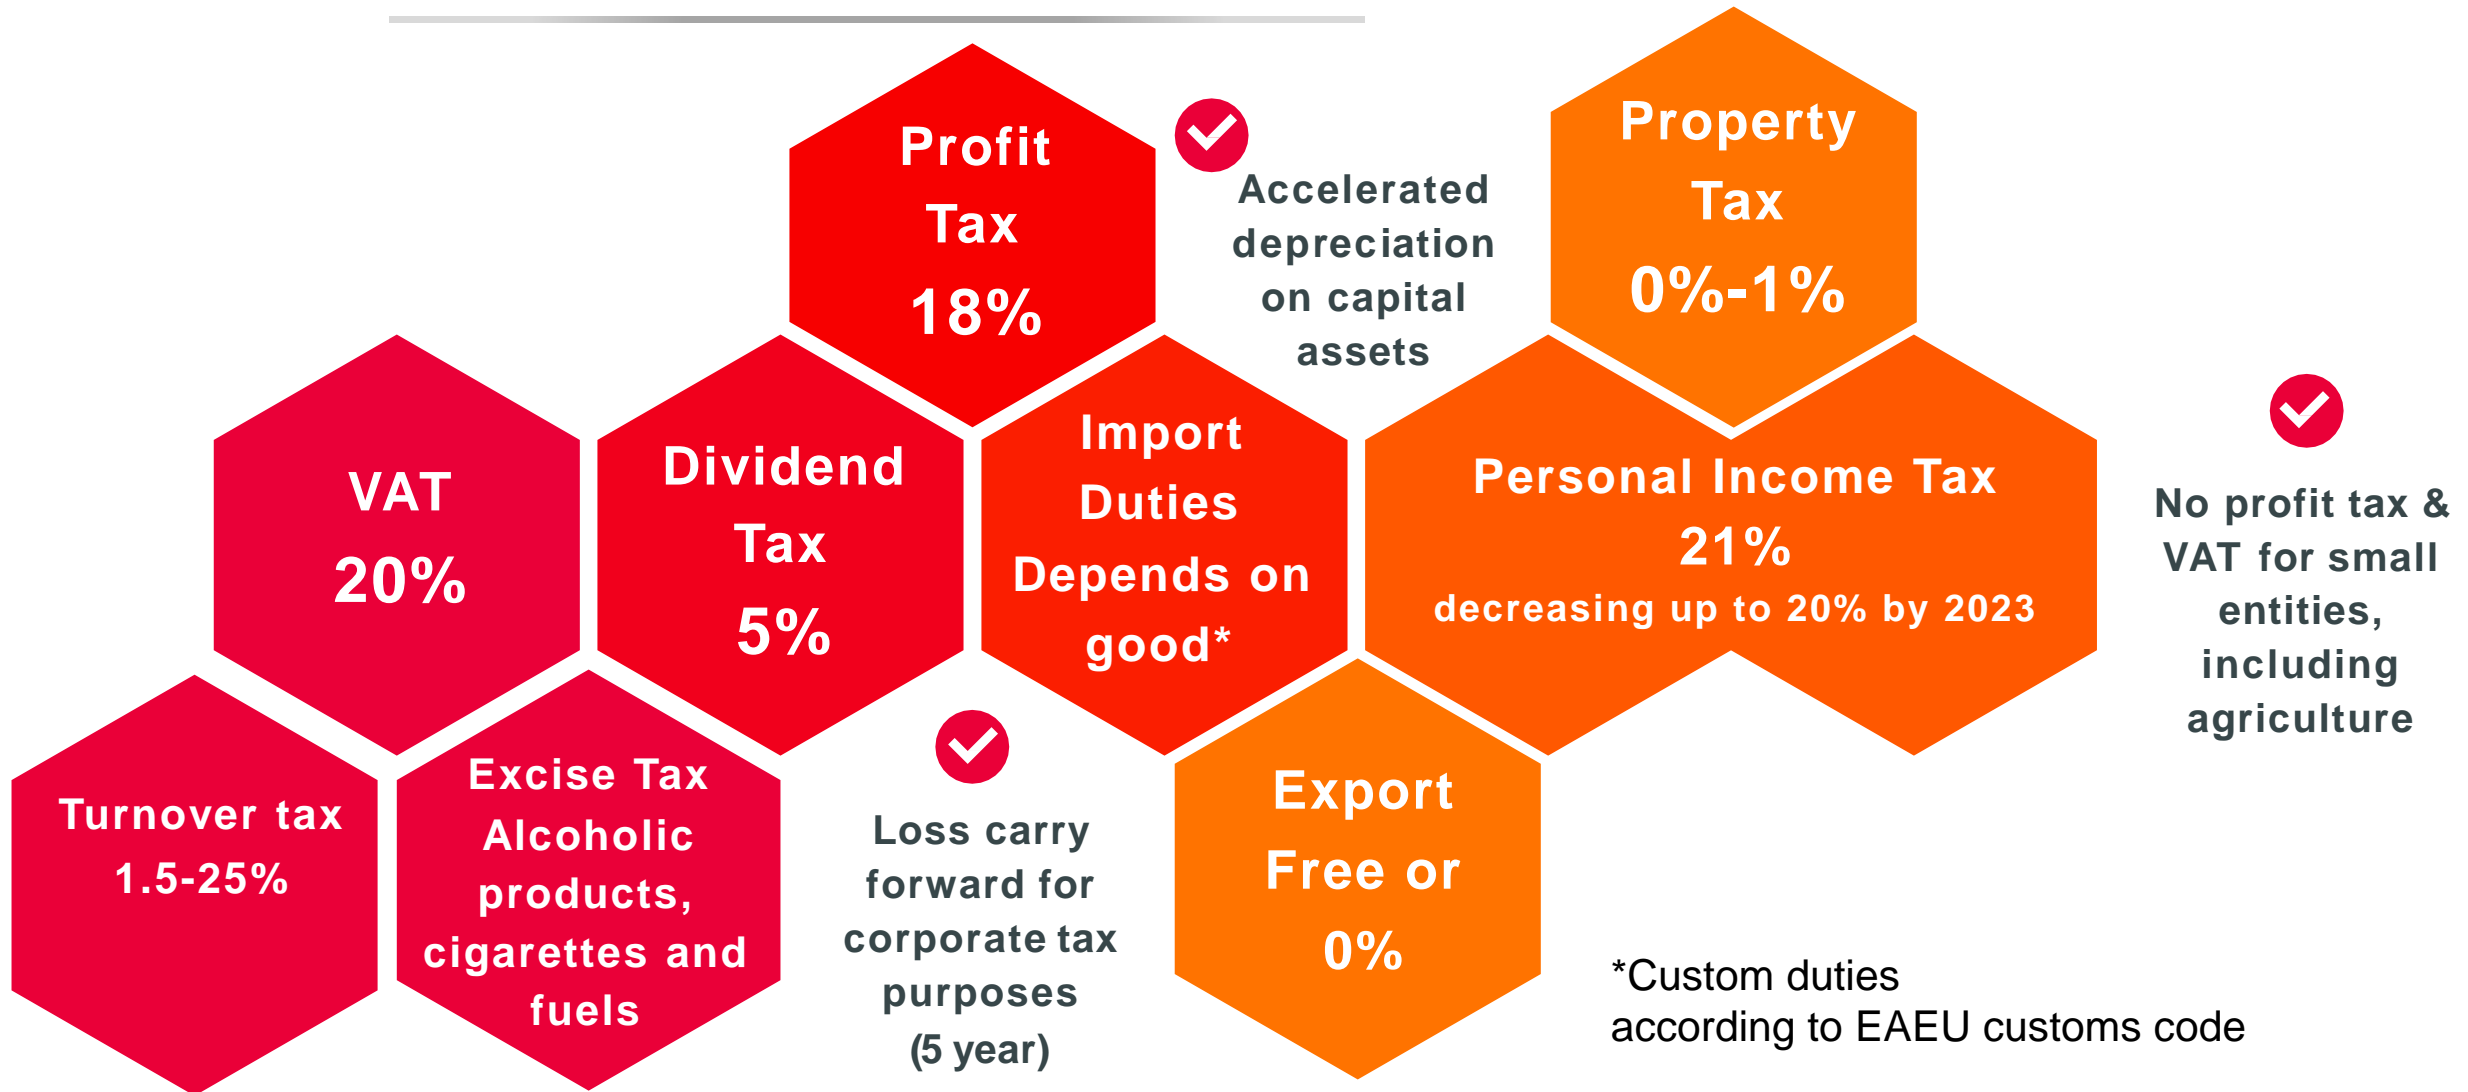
Profit Tax 18%

Accelerated depreciation on capital assets

Property Tax 0%-1%

VAT 20%

Dividend Tax 5%

Import Duties Depends on good*

Personal Income Tax 21% decreasing up to 20% by 2023

No profit tax & VAT for small entities, including agriculture

Turnover tax 1.5-25%

Excise Tax Alcoholic products, cigarettes and fuels

Loss carry forward for corporate tax purposes (5 year)

Export Free or 0%

*Custom duties according to EAEU customs code